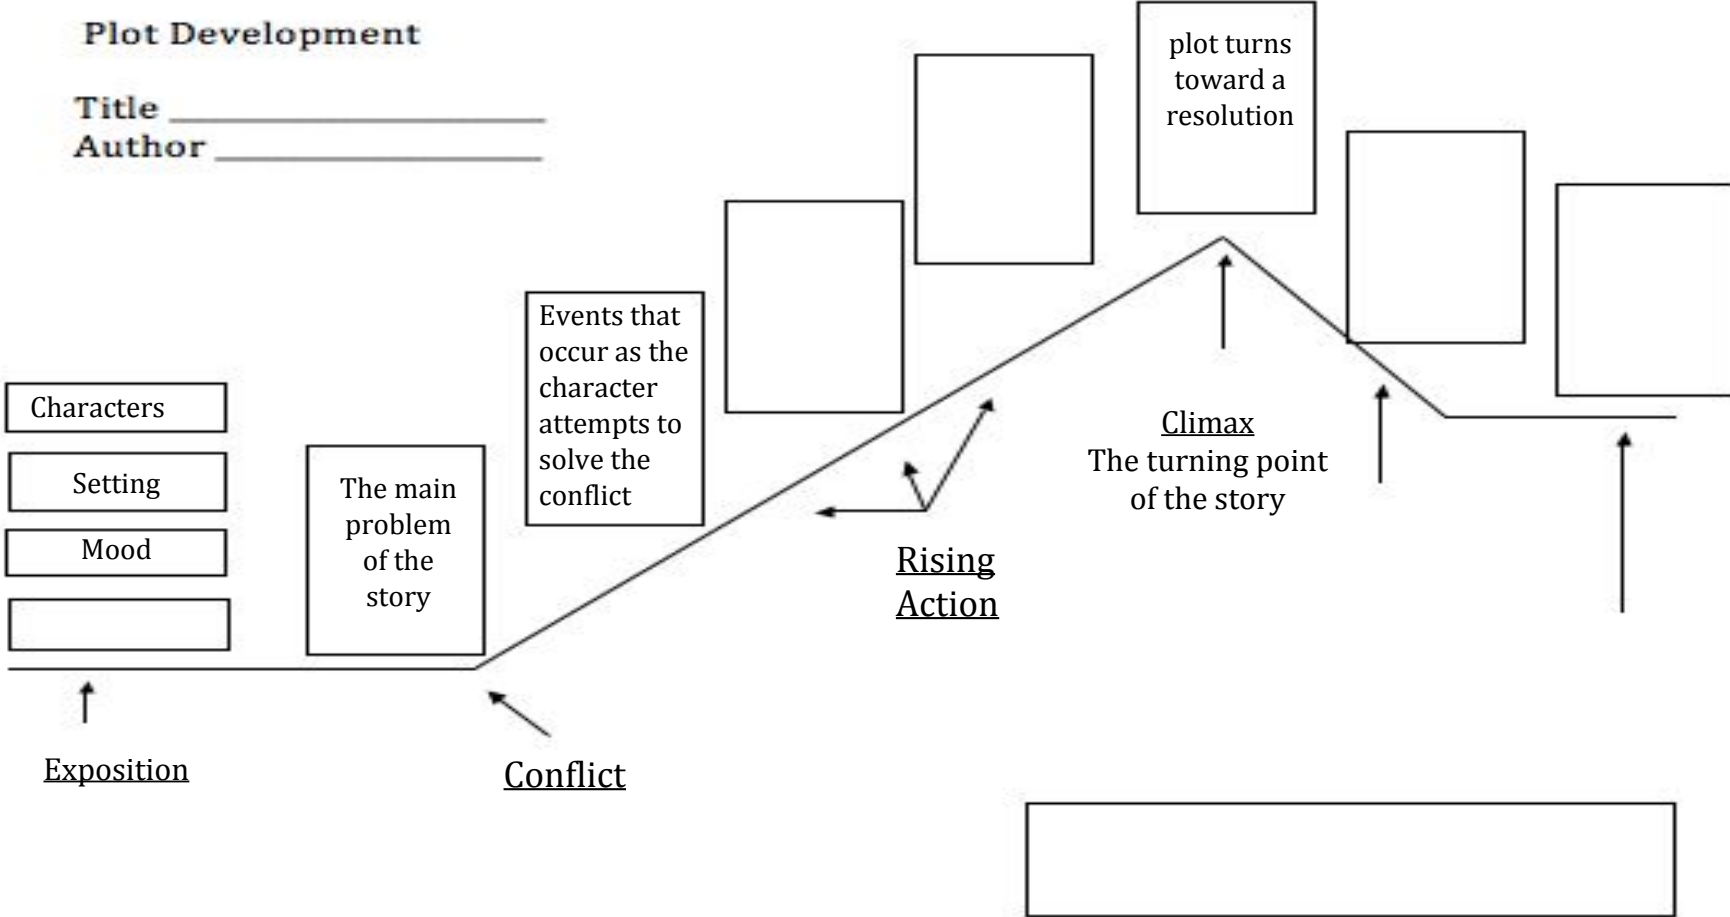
Plot Development

Title ____________________
Author ___________________

plot turns toward a resolution

Events that occur as the character attempts to solve the conflict

Characters

Setting

Mood

The main problem of the story

Climax
The turning point of the story

Rising Action

Exposition

Conflict